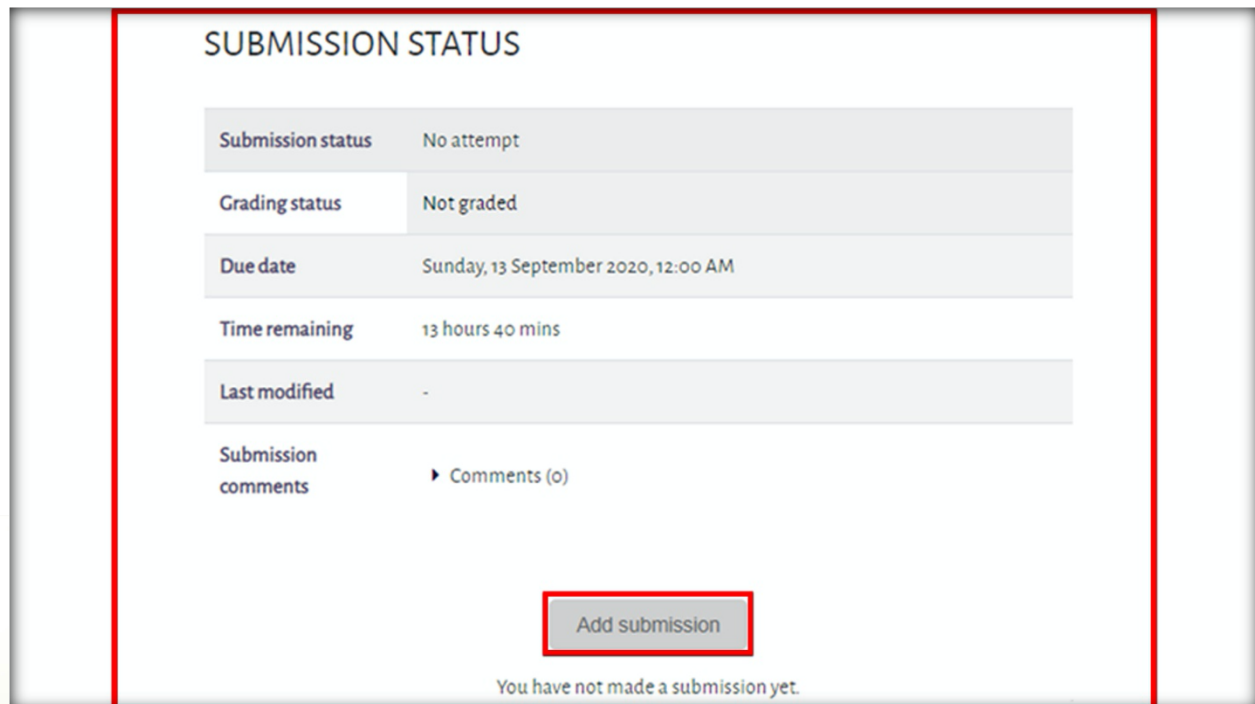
SUBMISSION STATUS

| | |
|---|---|
| Submission status | No attempt |
| Grading status | Not graded |
| Due date | Sunday, 13 September 2020, 12:00 AM |
| Time remaining | 13 hours 40 mins |
| Last modified | - |
| Submission comments | ▸ Comments (0) |

Add submission

You have not made a submission yet.